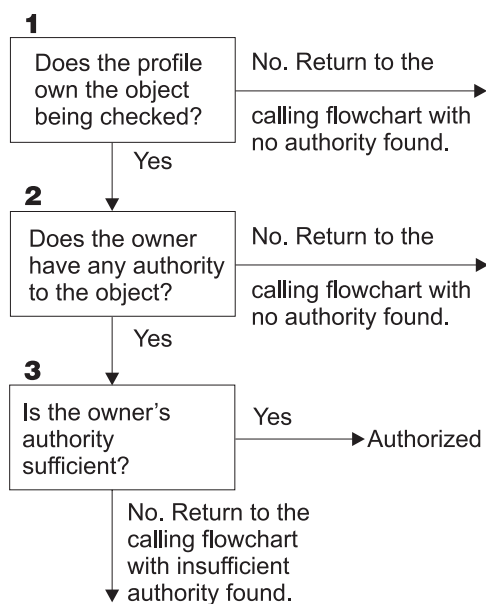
1

Does the profile own the object being checked?

No. Return to the calling flowchart with no authority found.

Yes

2

Does the owner have any authority to the object?

No. Return to the calling flowchart with no authority found.

Yes

3

Is the owner's authority sufficient?

Yes

Authorized

No. Return to the calling flowchart with insufficient authority found.